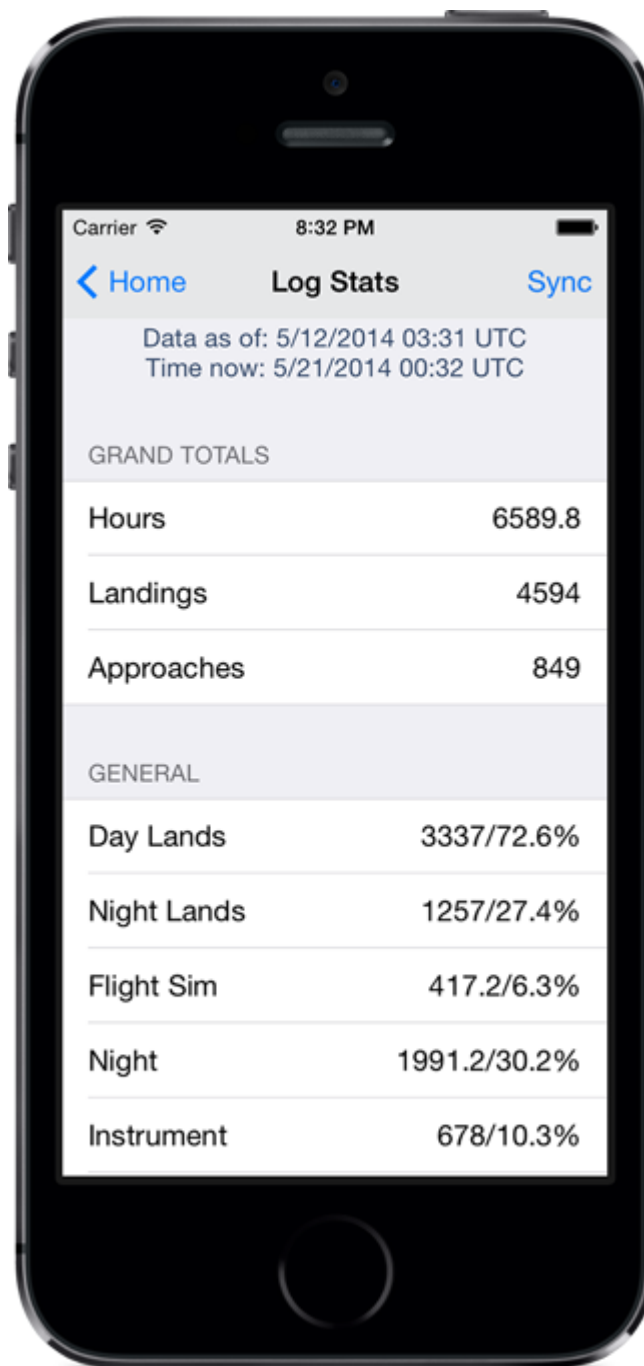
Carrier 8:32 PM

Home Log Stats Sync

Data as of: 5/12/2014 03:31 UTC
Time now: 5/21/2014 00:32 UTC

GRAND TOTALS

Hours 6589.8

Landings 4594

Approaches 849

GENERAL

Day Lands 3337/72.6%

Night Lands 1257/27.4%

Flight Sim 417.2/6.3%

Night 1991.2/30.2%

Instrument 678/10.3%